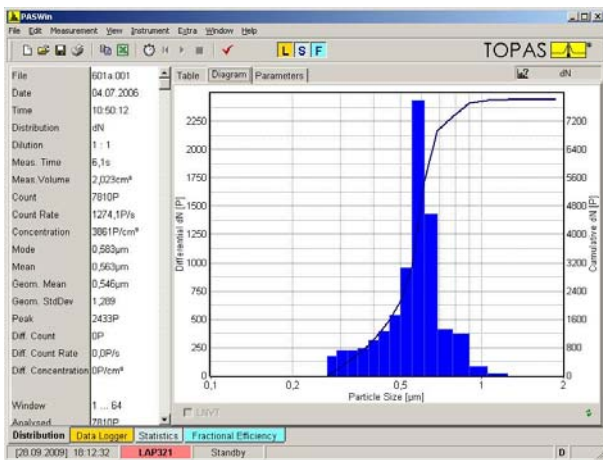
PASWin

File Edit Measurement View Instrument Extra Window Help

L S F

TOPAS

| File | 601a.001 |
|---|---|
| Date | 04.07.2006 |
| Time | 10:50:12 |
| Distribution | dN |
| Dilution | 1 : 1 |
| Meas. Time | 6,1s |
| Meas. Volume | 2,023cm³ |
| Count | 7810P |
| Count Rate | 1274,1P/s |
| Concentration | 3861P/cm³ |
| Mode | 0,583µm |
| Mean | 0,563µm |
| Geom. Mean | 0,546µm |
| Geom. StdDev | 1,289 |
| Peak | 2433P |
| Diff. Count | 0P |
| Diff. Count Rate | 0,0P/s |
| Diff. Concentration | 0P/cm³ |
| Window | 1 ... 64 |
| Analysed | 7810P |

Table Diagram Parameters

dN

2250
2000
1750
1500
1250
1000
750
500
250
0

Differential dN [P]

7200
6400
5600
4800
4000
3200
2400
1600
800
0

Cumulative dN [P]

0,1 0,2 0,5 1 2

Particle Size [µm]

LNVT

Distribution Data Logger Statistics Fractional Efficiency

[28.09.2009] 18:12:32 LAP321 Standby D